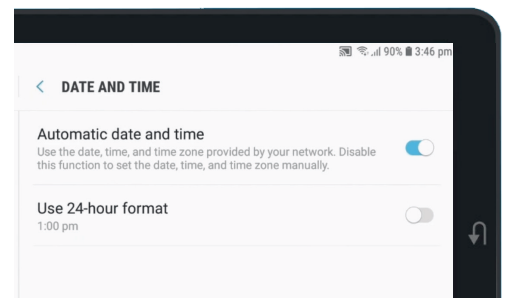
90% 3:46 pm

DATE AND TIME

Automatic date and time
Use the date, time, and time zone provided by your network. Disable this function to set the date, time, and time zone manually.

Use 24-hour format
1:00 pm